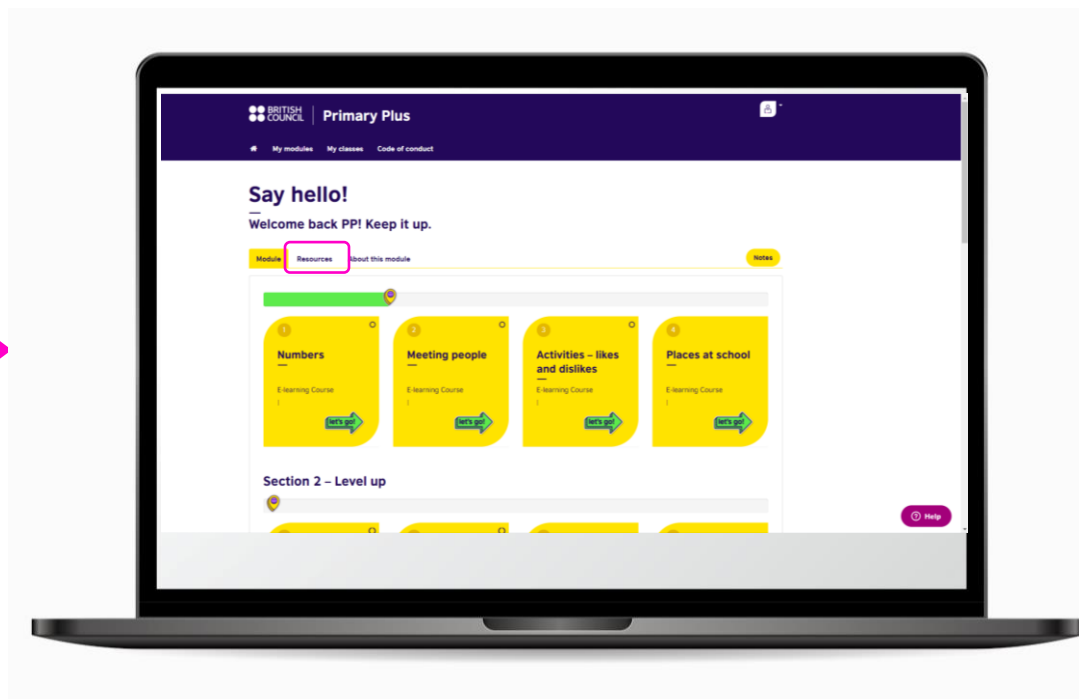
BRITISH COUNCIL | Primary Plus

My modules My classes Code of conduct

Say hello!

Welcome back PP! Keep it up.

Module Resources About this module Notes

1 Numbers
E-learning Course
let's go!

2 Meeting people
E-learning Course
let's go!

3 Activities – likes and dislikes
E-learning Course
let's go!

4 Places at school
E-learning Course
let's go!

Section 2 – Level up

Help